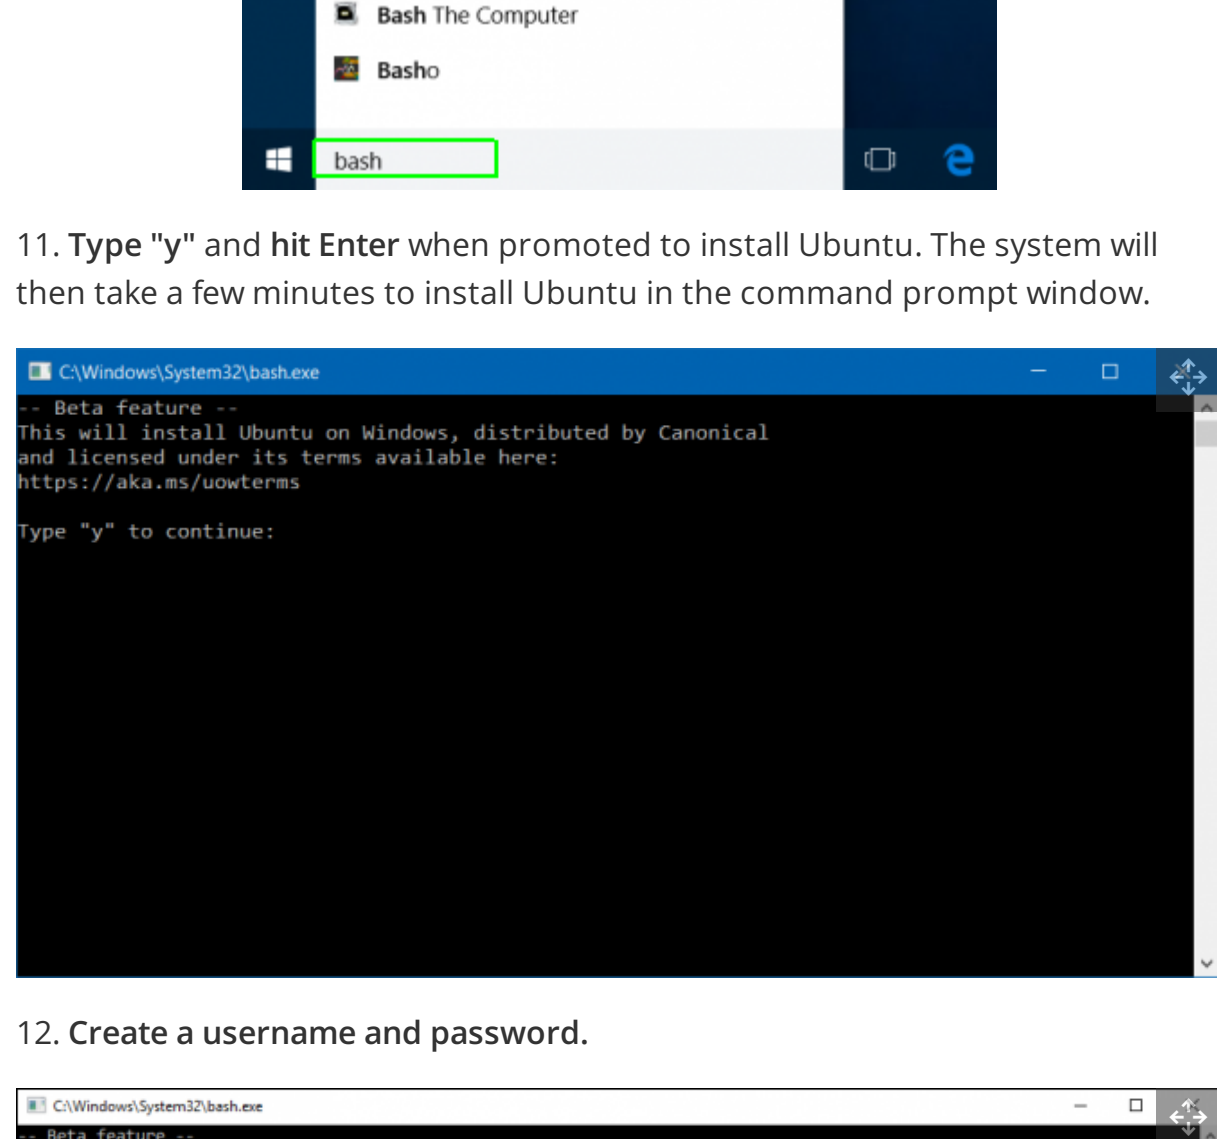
Bash The Computer

Basho

bash

11. **Type "y"** and **hit Enter** when promoted to install Ubuntu. The system will then take a few minutes to install Ubuntu in the command prompt window.

C:\Windows\System32\bash.exe

-- Beta feature --
This will install Ubuntu on Windows, distributed by Canonical and licensed under its terms available here:
https://aka.ms/uowterms

Type "y" to continue:

12. **Create a username and password.**

C:\Windows\System32\bash.exe

-- Beta feature --